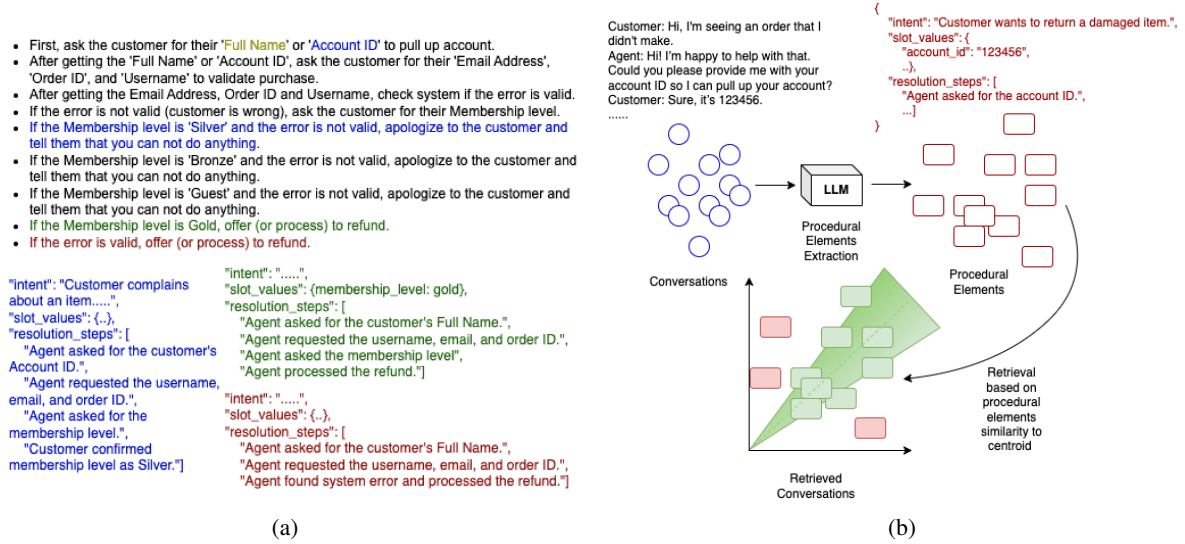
- First, ask the customer for their 'Full Name' or 'Account ID' to pull up account.
- After getting the 'Full Name' or 'Account ID', ask the customer for their 'Email Address', 'Order ID', and 'Username' to validate purchase.
- After getting the Email Address, Order ID and Username, check system if the error is valid.
- If the error is not valid (customer is wrong), ask the customer for their Membership level.
- If the Membership level is 'Silver' and the error is not valid, apologize to the customer and tell them that you can not do anything.
- If the Membership level is 'Bronze' and the error is not valid, apologize to the customer and tell them that you can not do anything.
- If the Membership level is 'Guest' and the error is not valid, apologize to the customer and tell them that you can not do anything.
- If the Membership level is Gold, offer (or process) to refund.
- If the error is valid, offer (or process) to refund.

"intent": "Customer complains about an item.....",
"slot_values": {..},
"resolution_steps": [
"Agent asked for the customer's Account ID.",
"Agent requested the username, email, and order ID.",
"Agent asked for the membership level.",
"Customer confirmed membership level as Silver."]

"intent": ".....",
"slot_values": {membership_level: gold},
"resolution_steps": [
"Agent asked for the customer's Full Name.",
"Agent requested the username, email, and order ID.",
"Agent asked the membership level",
"Agent processed the refund."]

"intent": ".....",
"slot_values": {..},
"resolution_steps": [
"Agent asked for the customer's Full Name.",
"Agent requested the username, email, and order ID.",
"Agent found system error and processed the refund."]

(a)

Customer: Hi, I'm seeing an order that I didn't make.
Agent: Hi! I'm happy to help with that. Could you please provide me with your account ID so I can pull up your account?
Customer: Sure, it's 123456.
......

{
"intent": "Customer wants to return a damaged item.",
"slot_values": {
"account_id": "123456",
..},
"resolution_steps": [
"Agent asked for the account ID.",
...]
}

LLM

Procedural Elements Extraction

Conversations

Procedural Elements

Retrieval based on procedural elements similarity to centroid

Retrieved Conversations

(b)